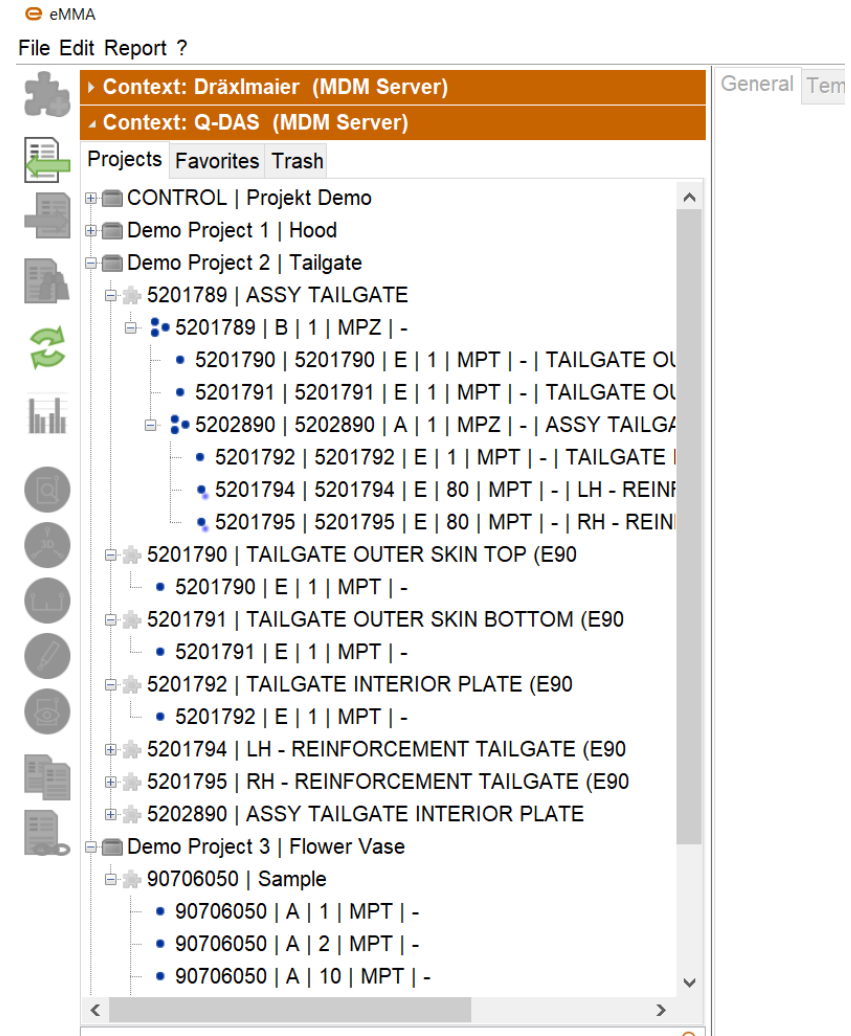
eMMA

File Edit Report ?

Context: Dräxlmaier (MDM Server)

Context: Q-DAS (MDM Server)

General Tem

Projects Favorites Trash

CONTROL | Projekt Demo
Demo Project 1 | Hood
Demo Project 2 | Tailgate
5201789 | ASSY TAILGATE
5201789 | B | 1 | MPZ | -
5201790 | 5201790 | E | 1 | MPT | - | TAILGATE OU
5201791 | 5201791 | E | 1 | MPT | - | TAILGATE OU
5202890 | 5202890 | A | 1 | MPZ | - | ASSY TAILGA
5201792 | 5201792 | E | 1 | MPT | - | TAILGATE
5201794 | 5201794 | E | 80 | MPT | - | LH - REINF
5201795 | 5201795 | E | 80 | MPT | - | RH - REIN
5201790 | TAILGATE OUTER SKIN TOP (E90
5201790 | E | 1 | MPT | -
5201791 | TAILGATE OUTER SKIN BOTTOM (E90
5201791 | E | 1 | MPT | -
5201792 | TAILGATE INTERIOR PLATE (E90
5201792 | E | 1 | MPT | -
5201794 | LH - REINFORCEMENT TAILGATE (E90
5201795 | RH - REINFORCEMENT TAILGATE (E90
5202890 | ASSY TAILGATE INTERIOR PLATE
Demo Project 3 | Flower Vase
90706050 | Sample
90706050 | A | 1 | MPT | -
90706050 | A | 2 | MPT | -
90706050 | A | 10 | MPT | -